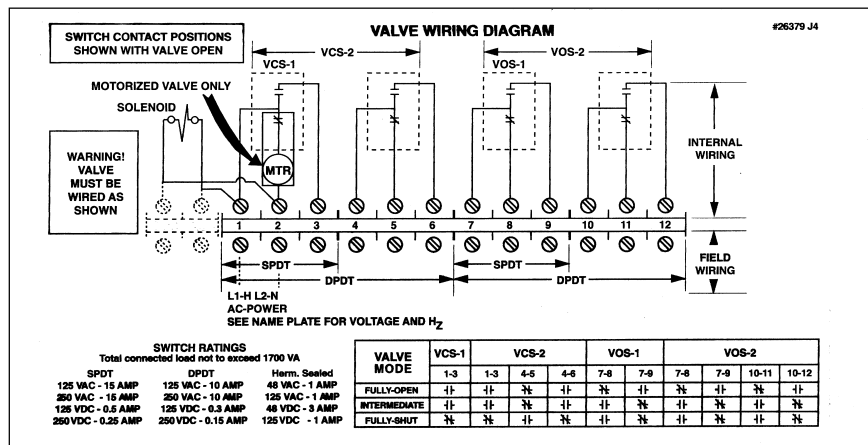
SWITCH CONTACT POSITIONS SHOWN WITH VALVE OPEN

VALVE WIRING DIAGRAM

#26379 J4

VCS-2

VOS-2

VCS-1

VOS-1

MOTORIZED VALVE ONLY

SOLENOID

WARNING! VALVE MUST BE WIRED AS SHOWN

MTR

INTERNAL WIRING

1 2 3 4 5 6 7 8 9 10 11 12

FIELD WIRING

SPDT

SPDT

DPDT

DPDT

L1-H L2-N
AC-POWER
SEE NAME PLATE FOR VOLTAGE AND $H_Z$

SWITCH RATINGS
Total connected load not to exceed 1700 VA

| SPDT | DPDT | Herm. Sealed |
|---|---|---|
| 125 VAC - 15 AMP | 125 VAC - 10 AMP | 48 VAC - 1 AMP |
| 250 VAC - 15 AMP | 250 VAC - 10 AMP | 125 VAC - 1 AMP |
| 125 VDC - 0.5 AMP | 125 VDC - 0.3 AMP | 48 VDC - 3 AMP |
| 250 VDC - 0.25 AMP | 250 VDC - 0.15 AMP | 125 VDC - 1 AMP |

| VALVE MODE | VCS-1 | VCS-2 | | | VOS-1 | | VOS-2 | | | |
|---|---|---|---|---|---|---|---|---|---|---|
| | 1-3 | 1-3 | 4-5 | 4-6 | 7-8 | 7-9 | 7-8 | 7-9 | 10-11 | 10-12 |
| FULLY-OPEN | ⊣⊢ | ⊣⊢ | ⊬ | ⊣⊢ | ⊬ | ⊣⊢ | ⊬ | ⊣⊢ | ⊬ | ⊣⊢ |
| INTERMEDIATE | ⊣⊢ | ⊣⊢ | ⊬ | ⊣⊢ | ⊣⊢ | ⊬ | ⊣⊢ | ⊬ | ⊣⊢ | ⊬ |
| FULLY-SHUT | ⊣⊢ | ⊬ | ⊣⊢ | ⊬ | ⊣⊢ | ⊬ | ⊣⊢ | ⊬ | ⊣⊢ | ⊬ |